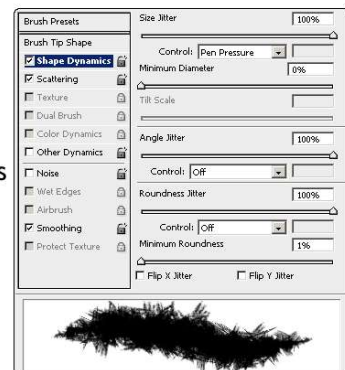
Brush Presets
Brush Tip Shape
Shape Dynamics
Scattering
Texture
Dual Brush
Color Dynamics
Other Dynamics
Noise
Wet Edges
Airbrush
Smoothing
Protect Texture

Size Jitter 100%
Control: Pen Pressure
Minimum Diameter 0%
Tilt Scale
Angle Jitter 100%
Control: Off
Roundness Jitter 100%
Control: Off
Minimum Roundness 1%
Flip X Jitter
Flip Y Jitter

s